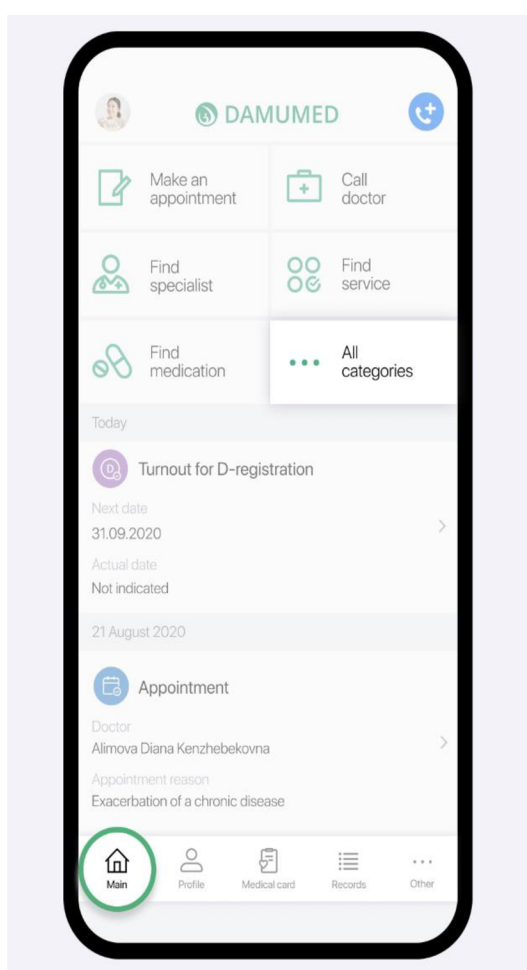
DAMUMED

Make an appointment

Call doctor

Find specialist

Find service

Find medication

All categories

Today

Turnout for D-registration

Next date
31.09.2020

Actual date
Not indicated

21 August 2020

Appointment

Doctor
Alimova Diana Kenzhebekovna

Appointment reason
Exacerbation of a chronic disease

Main
Profile
Medical card
Records
Other